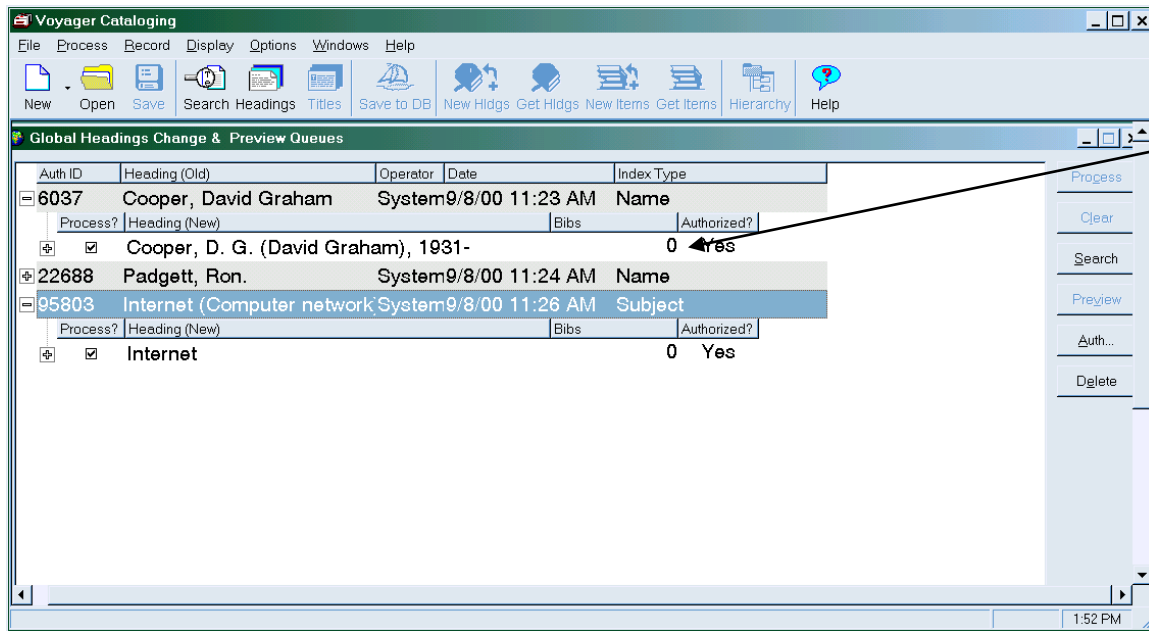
Voyager Cataloging

File Process Record Display Options Windows Help

New Open Save Search Headings Titles Save to DB New Hldgs Get Hldgs New Items Get Items Hierarchy Help

Global Headings Change & Preview Queues

| Auth ID | Heading (Old) | Operator | Date | Index Type |
|---|---|---|---|---|
| 6037 | Cooper, David Graham | System | 9/8/00 11:23 AM | Name |

| Process? | Heading (New) | Bibs | Authorized? |
|---|---|---|---|
| ☑ | Cooper, D. G. (David Graham), 1931- | 0 | Yes |

| Auth ID | Heading (Old) | Operator | Date | Index Type |
|---|---|---|---|---|
| 22688 | Padgett, Ron. | System | 9/8/00 11:24 AM | Name |
| 95803 | Internet (Computer network | System | 9/8/00 11:26 AM | Subject |

| Process? | Heading (New) | Bibs | Authorized? |
|---|---|---|---|
| ☑ | Internet | 0 | Yes |

Process
Clear
Search
Preview
Auth...
Delete

1:52 PM